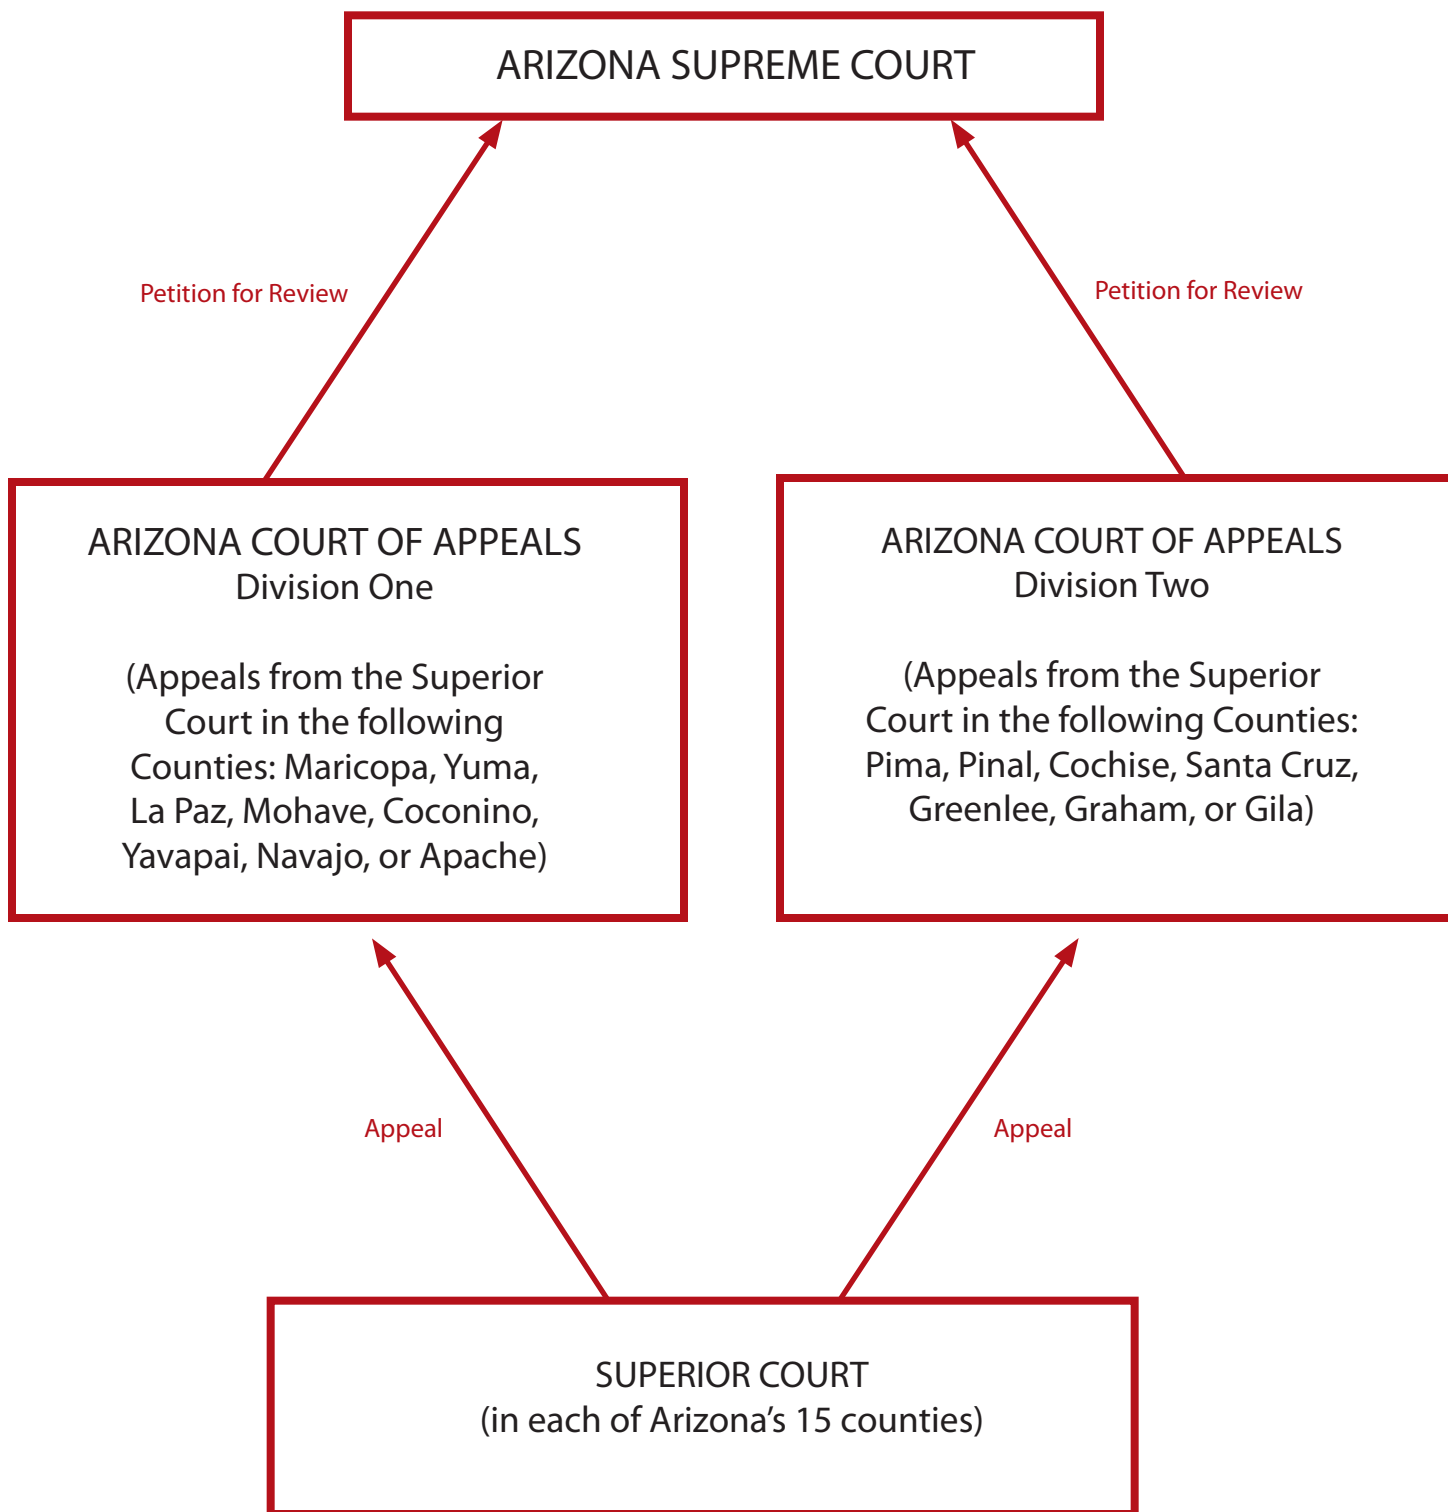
ARIZONA SUPREME COURT

Petition for Review

Petition for Review

ARIZONA COURT OF APPEALS
Division One

(Appeals from the Superior Court in the following Counties: Maricopa, Yuma, La Paz, Mohave, Coconino, Yavapai, Navajo, or Apache)

ARIZONA COURT OF APPEALS
Division Two

(Appeals from the Superior Court in the following Counties: Pima, Pinal, Cochise, Santa Cruz, Greenlee, Graham, or Gila)

Appeal

Appeal

SUPERIOR COURT
(in each of Arizona’s 15 counties)